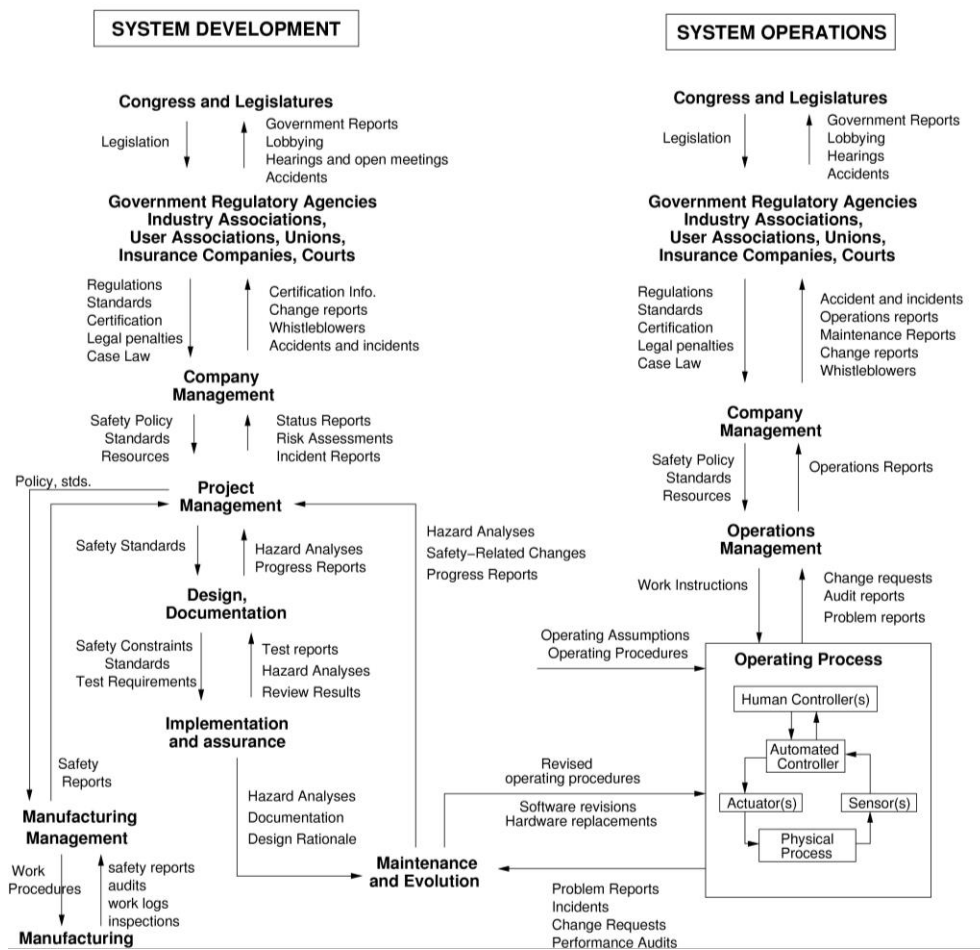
SYSTEM DEVELOPMENT

SYSTEM OPERATIONS

Congress and Legislatures

Legislation

Government Reports
Lobbying
Hearings and open meetings
Accidents

Government Regulatory Agencies
Industry Associations,
User Associations, Unions,
Insurance Companies, Courts

Regulations
Standards
Certification
Legal penalties
Case Law

Certification Info.
Change reports
Whistleblowers
Accidents and incidents

Company
Management

Safety Policy
Standards
Resources

Status Reports
Risk Assessments
Incident Reports

Policy, stds.

Project
Management

Safety Standards

Hazard Analyses
Progress Reports

Design,
Documentation

Safety Constraints
Standards
Test Requirements

Test reports
Hazard Analyses
Review Results

Implementation
and assurance

Safety
Reports

Manufacturing
Management

Work
Procedures

safety reports
audits
work logs
inspections

Manufacturing

Hazard Analyses
Documentation
Design Rationale

Hazard Analyses
Safety-Related Changes
Progress Reports

Maintenance
and Evolution

Congress and Legislatures

Legislation

Government Reports
Lobbying
Hearings
Accidents

Government Regulatory Agencies
Industry Associations,
User Associations, Unions,
Insurance Companies, Courts

Regulations
Standards
Certification
Legal penalties
Case Law

Accident and incidents
Operations reports
Maintenance Reports
Change reports
Whistleblowers

Company
Management

Safety Policy
Standards
Resources

Operations Reports

Operations
Management

Work Instructions

Change requests
Audit reports
Problem reports

Operating Assumptions
Operating Procedures

Operating Process

Human Controller(s)

Automated
Controller

Actuator(s)

Sensor(s)

Physical
Process

Revised
operating procedures

Software revisions
Hardware replacements

Problem Reports
Incidents
Change Requests
Performance Audits